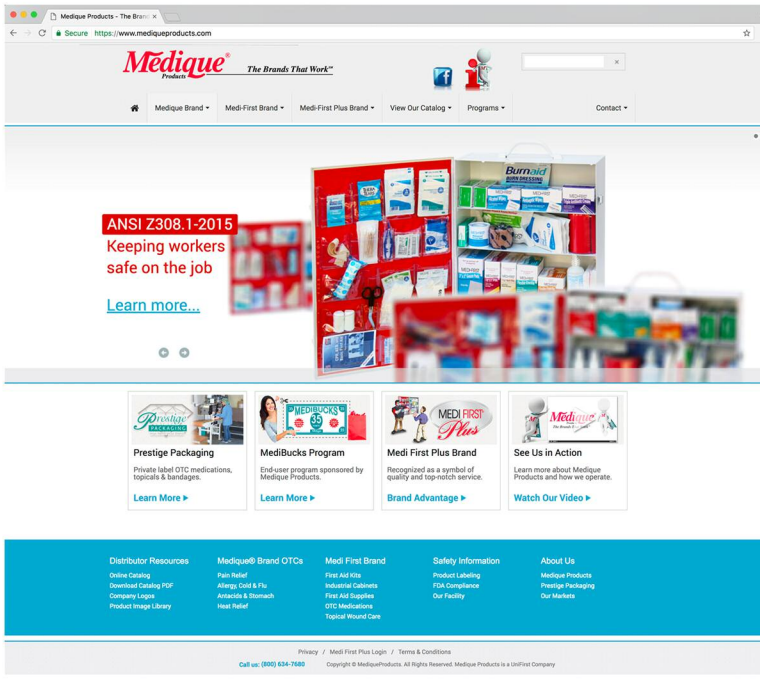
Medique Products - The Brand ×

Secure https://www.mediqueproducts.com

Medique® Products The Brands That Work™

Medique Brand ▾ Medi-First Brand ▾ Medi-First Plus Brand ▾ View Our Catalog ▾ Programs ▾ Contact ▾

ANSI Z308.1-2015
Keeping workers safe on the job

Learn more...

Burnaid

Prestige Packaging

Prestige Packaging
Private label OTC medications, topicals & bandages.
Learn More ▸

MEDIBUCKS 35

MediBucks Program
End-user program sponsored by Medique Products.
Learn More ▸

MEDI FIRST Plus

Medi First Plus Brand
Recognized as a symbol of quality and top-notch service.
Brand Advantage ▸

Medique

See Us in Action
Learn more about Medique Products and how we operate.
Watch Our Video ▸

Distributor Resources
Online Catalog
Download Catalog PDF
Company Logos
Product Image Library

Medique® Brand OTCs
Pain Relief
Allergy, Cold & Flu
Antacids & Stomach
Heat Relief

Medi First Brand
First Aid Kits
Industrial Cabinets
First Aid Supplies
OTC Medications
Topical Wound Care

Safety Information
Product Labeling
FDA Compliance
Our Facility

About Us
Medique Products
Prestige Packaging
Our Markets

Privacy / Medi First Plus Login / Terms & Conditions

Call us: (800) 634-7680 Copyright © MediqueProducts. All Rights Reserved. Medique Products is a UniFirst Company